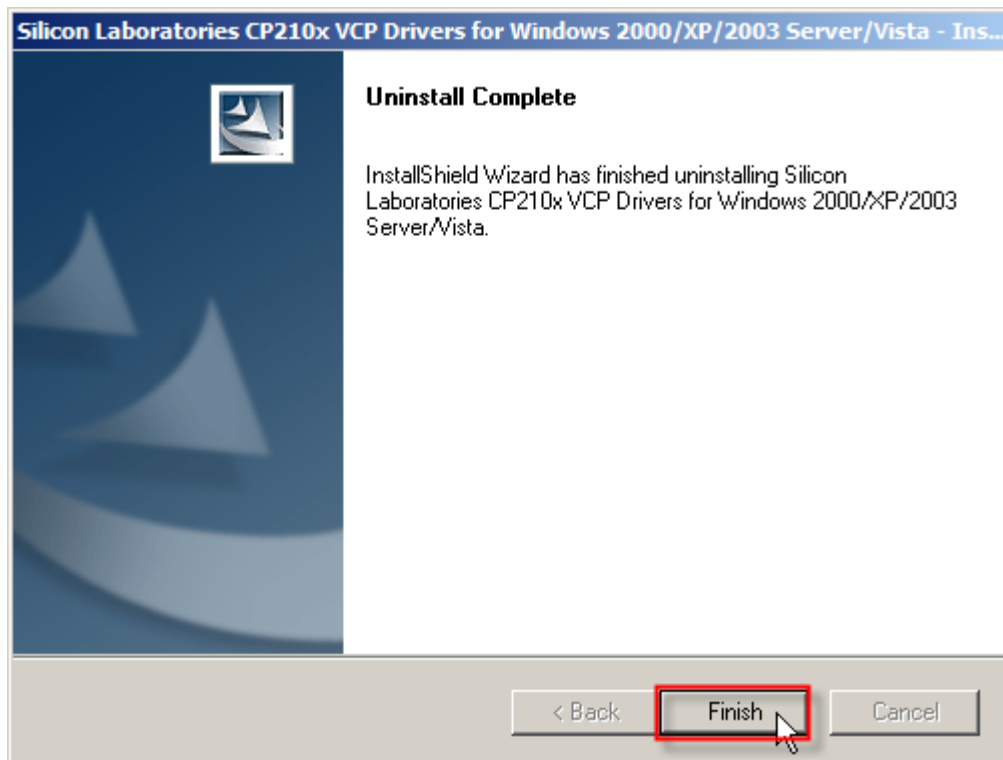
Silicon Laboratories CP210x VCP Drivers for Windows 2000/XP/2003 Server/Vista - Ins...

Uninstall Complete

InstallShield Wizard has finished uninstalling Silicon Laboratories CP210x VCP Drivers for Windows 2000/XP/2003 Server/Vista.

< Back
Finish
Cancel